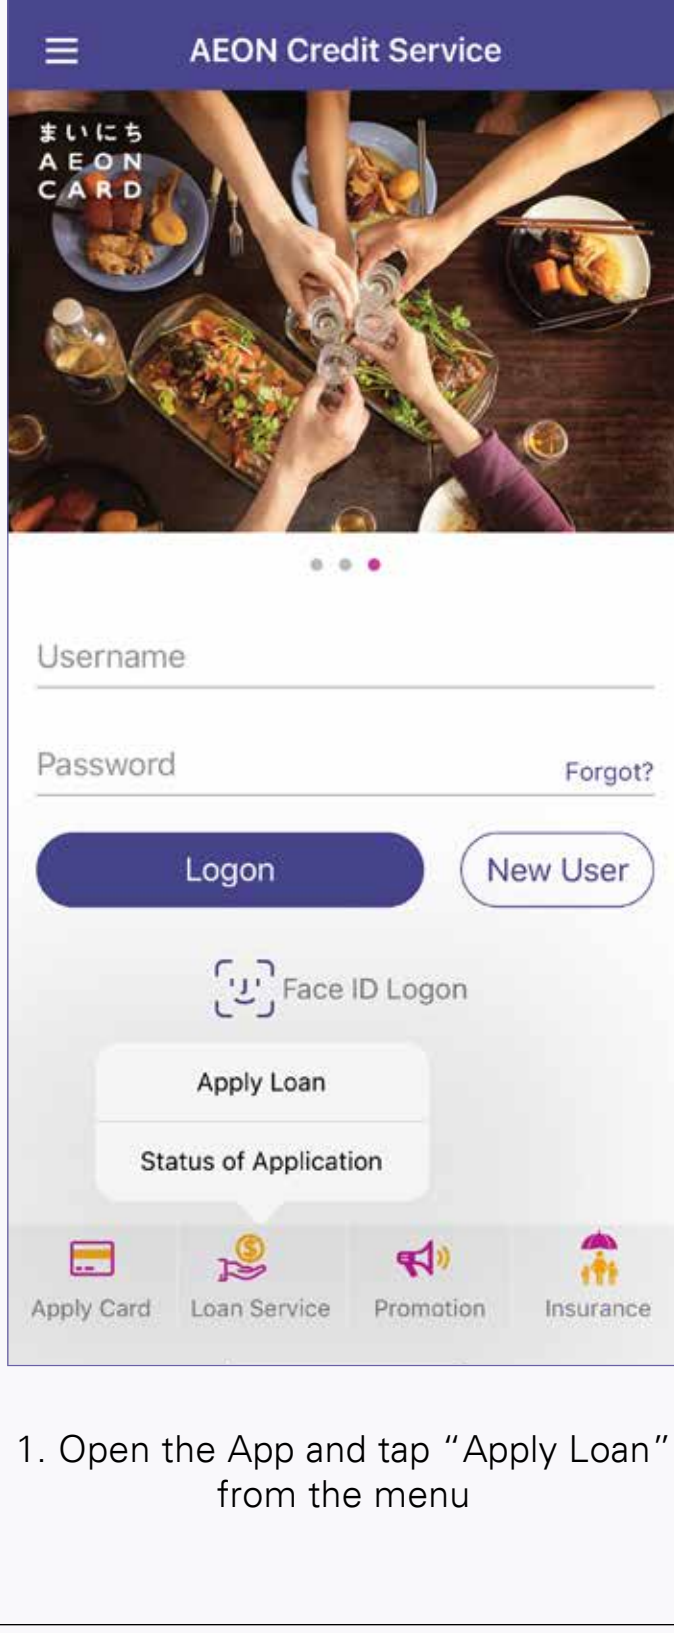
AEON Credit Service

まいにち
AEON
CARD

Username

Password

Forgot?

Logon

New User

Face ID Logon

Apply Loan

Status of Application

Apply Card

Loan Service

Promotion

Insurance

1. Open the App and tap "Apply Loan" from the menu